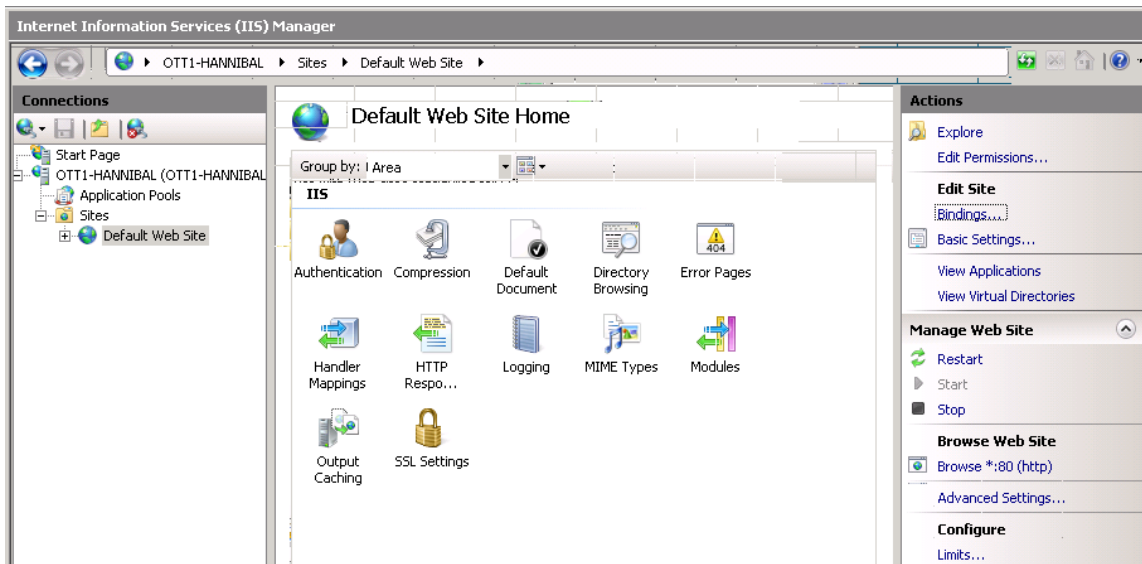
Internet Information Services (IIS) Manager

OTT1-HANNIBAL ▸ Sites ▸ Default Web Site ▸

Connections

Start Page
OTT1-HANNIBAL (OTT1-HANNIBAL
Application Pools
Sites
Default Web Site

Default Web Site Home

Group by: Area

IIS

Authentication
Compression
Default Document
Directory Browsing
Error Pages
Handler Mappings
HTTP Respo...
Logging
MIME Types
Modules
Output Caching
SSL Settings

Actions

Explore
Edit Permissions...

Edit Site
Bindings...
Basic Settings...
View Applications
View Virtual Directories

Manage Web Site
Restart
Start
Stop

Browse Web Site
Browse *:80 (http)
Advanced Settings...

Configure
Limits...